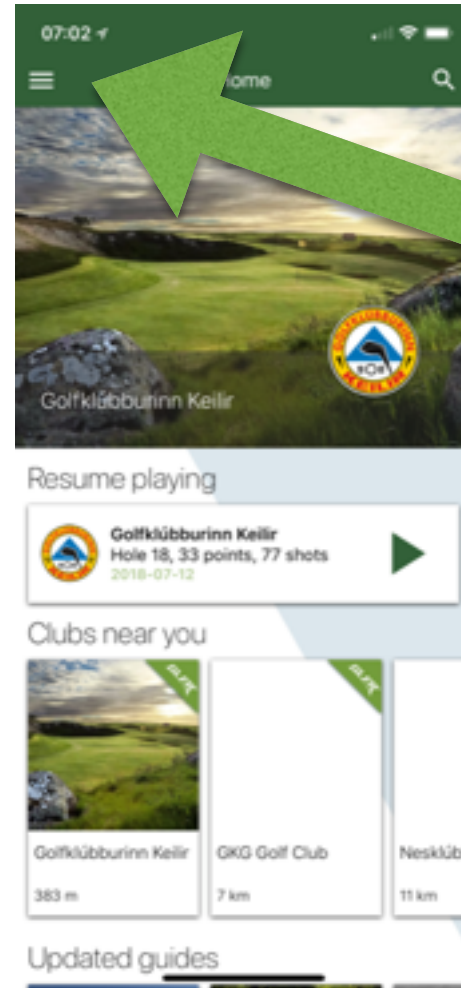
07:02

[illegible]ome

Golfklúbburinn Keilir

Resume playing

Golfklúbburinn Keilir
Hole 18, 33 points, 77 shots
2018-07-12

Clubs near you

Golfklúbburinn Keilir
383 m

GKG Golf Club
7 km

Nesklúb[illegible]
11 km

Updated guides